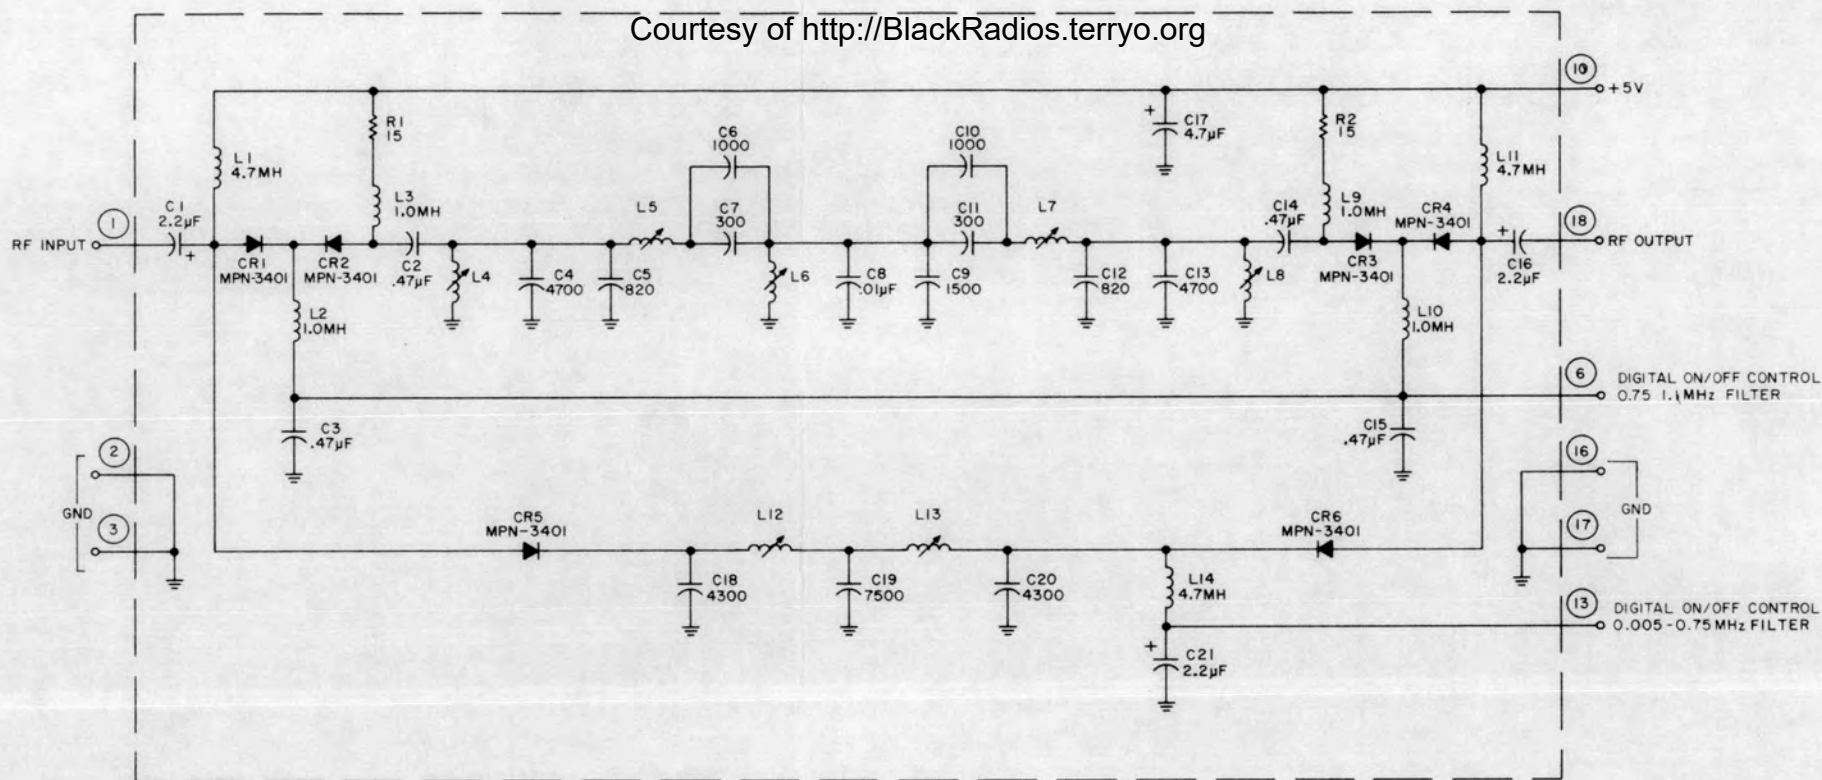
Courtesy of http://BlackRadios.terryo.org

10 +5V

R1 15

L1 4.7MH

C6 1000

C10 1000

C17 4.7µF

R2 15

L11 4.7MH

L3 1.0MH

L5

C7 300

C11 300

L7

C14 .47µF

L9 1.0MH

CR4 MPN-3401

1 RF INPUT

C1 2.2µF

CR1 MPN-3401

CR2 MPN-3401

C2 .47µF

L4

C4 4700

C5 820

L6

C8 .01µF

C9 1500

C12 820

C13 4700

L8

CR3 MPN-3401

C16 2.2µF

18 RF OUTPUT

L2 1.0MH

L10 1.0MH

6 DIGITAL ON/OFF CONTROL 0.75 1.1MHz FILTER

C3 .47µF

C15 .47µF

2

GND

3

16

GND

17

CR5 MPN-3401

L12

L13

CR6 MPN-3401

C18 4300

C19 7500

C20 4300

L14 4.7MH

13 DIGITAL ON/OFF CONTROL 0.005-0.75MHz FILTER

C21 2.2µF